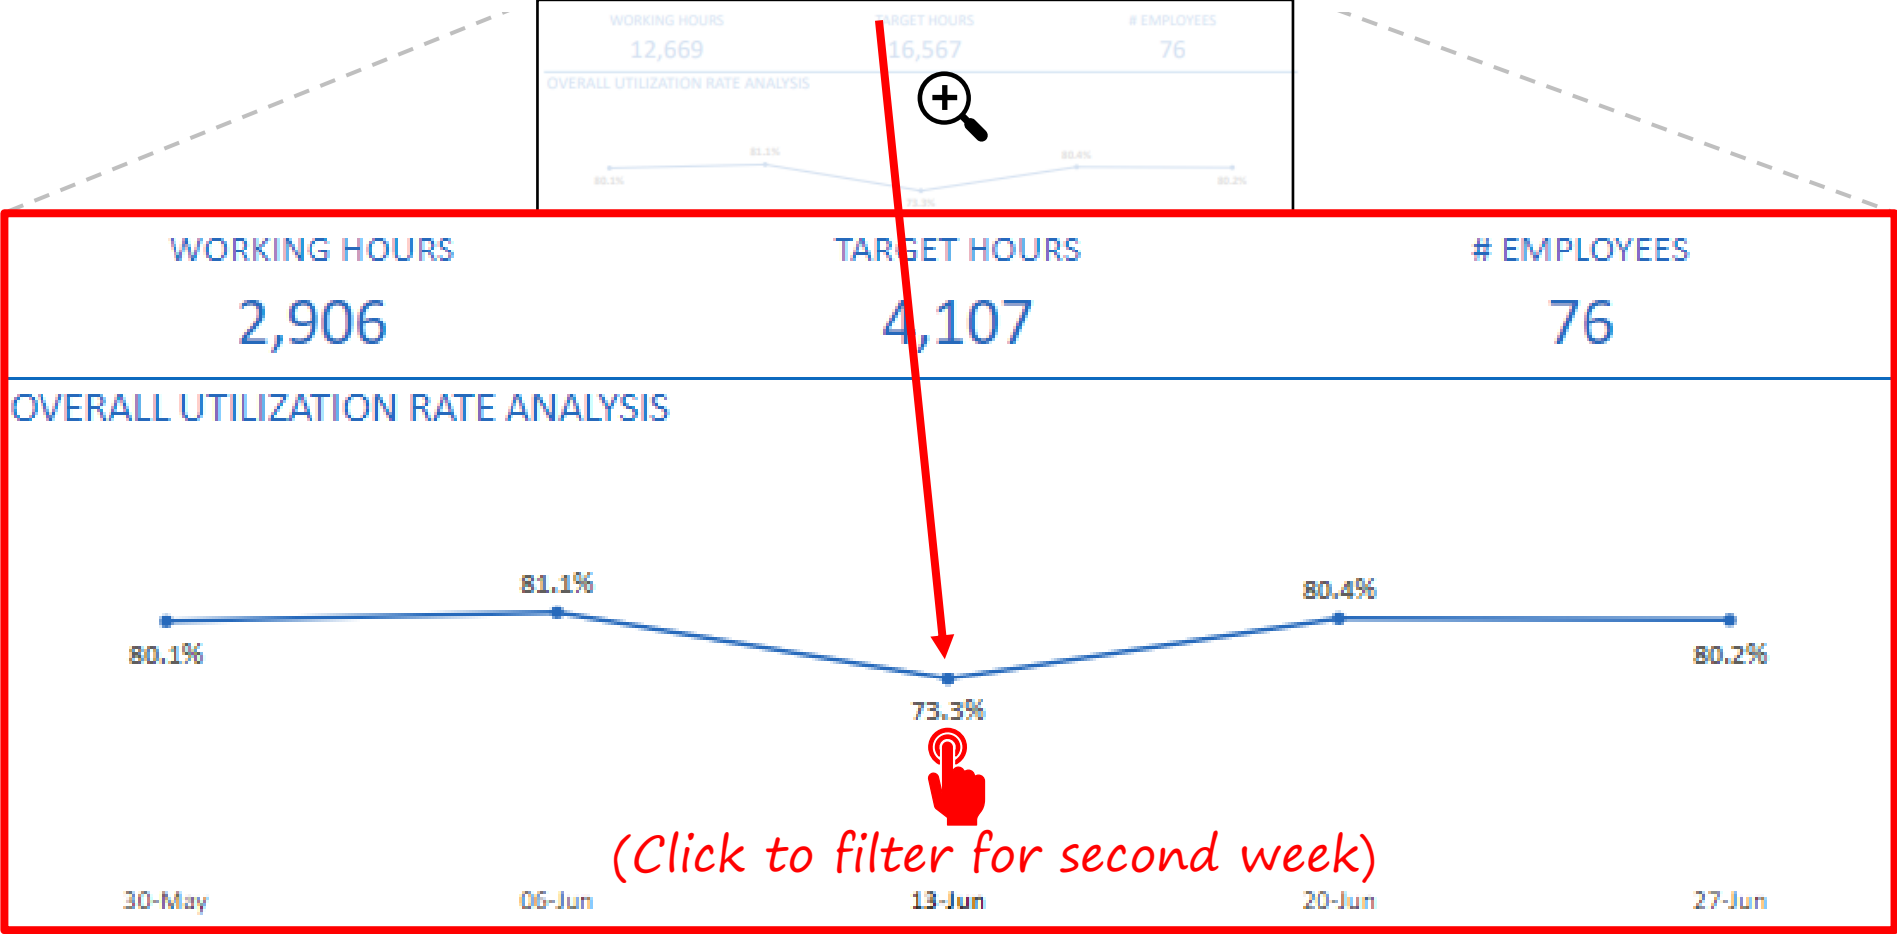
WORKING HOURS
12,669

TARGET HOURS
16,567

# EMPLOYEES
76

OVERALL UTILIZATION RATE ANALYSIS

81.1%
80.4%
80.1%
80.2%
73.3%

WORKING HOURS
2,906

TARGET HOURS
4,107

# EMPLOYEES
76

OVERALL UTILIZATION RATE ANALYSIS

81.1%
80.4%
80.1%
80.2%
73.3%

(Click to filter for second week)

30-May
06-Jun
13-Jun
20-Jun
27-Jun